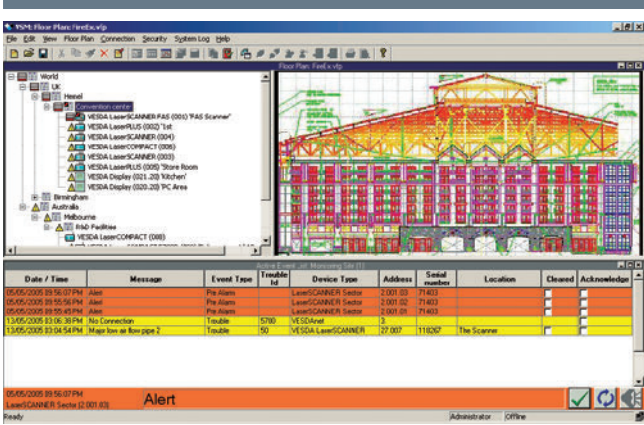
VSM: Floor Plan: FireEx.vfp

File Edit View Floor Plan Connection Security System Log Help

World
UK
Hemel
Convention center
VESDA LaserSCANNER FAS (001) 'FAS Scanner'
VESDA LaserPLUS (002) '1st
VESDA LaserSCANNER (004)
VESDA LaserCOMPACT (006)
VESDA LaserSCANNER (003)
VESDA LaserPLUS (005) 'Store Room
VESDA Display (021.20) 'Kitchen'
VESDA Display (020.20) 'PC Area
Birmingham
Australia
Melbourne
R&D Facilities
VESDA LaserCOMPACT (088)

Floor Plan: FireEx.vfp

Active Event ...ist: Monitoring Site (1)

| Date / Time | Message | Event Type | Trouble Id | Device Type | Address | Serial number | Location | Cleared | Acknowledge |
|---|---|---|---|---|---|---|---|---|---|
| 05/05/2005 09:56:07 PM | Alert | Pre Alarm | | LaserSCANNER Sector | 2.001.03 | 71403 | | | |
| 05/05/2005 09:55:56 PM | Alert | Pre Alarm | | LaserSCANNER Sector | 2.001.02 | 71403 | | | |
| 05/05/2005 09:55:45 PM | Alert | Pre Alarm | | LaserSCANNER Sector | 2.001.01 | 71403 | | | |
| 13/05/2005 03:06:38 PM | No Connection | Trouble | 5700 | VESDAnet | 3 | | | | |
| 13/05/2005 03:04:54 PM | Major low air flow pipe 2 | Trouble | 50 | VESDA LaserSCANNER | 27.007 | 118267 | The Scanner | | |

05/05/2005 09:56:07 PM
LaserSCANNER Sector (2.001.03)
Alert

Ready
Administrator
Offline